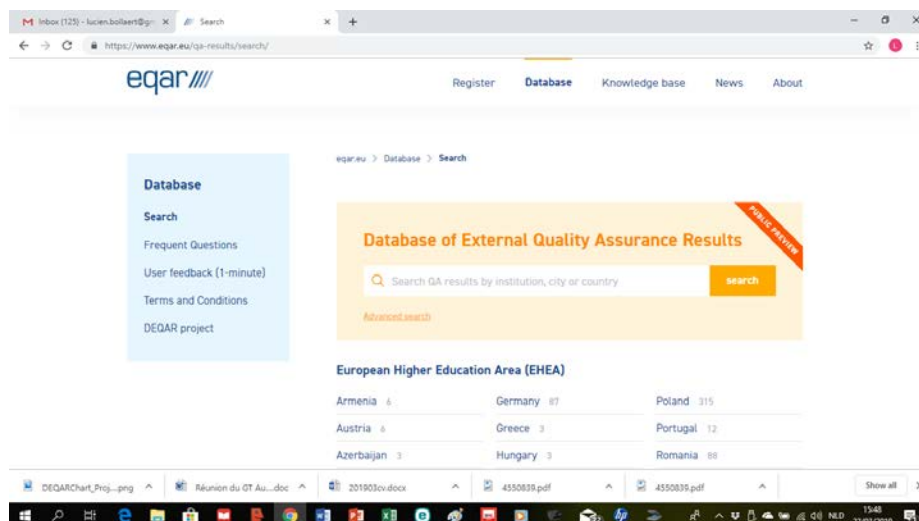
Inbox (125) - lucien.bollaert@g... ×
Search ×
+

https://www.eqar.eu/qa-results/search/

eqar

Register Database Knowledge base News About

Database

Search
Frequent Questions
User feedback (1-minute)
Terms and Conditions
DEQAR project

eqar.eu > Database > Search

PUBLIC PREVIEW

Database of External Quality Assurance Results

Search QA results by institution, city or country
search

Advanced search

European Higher Education Area (EHEA)

| | | |
|---|---|---|
| Armenia 6 | Germany 87 | Poland 315 |
| Austria 6 | Greece 3 | Portugal 12 |
| Azerbaijan 3 | Hungary 3 | Romania 88 |

DEQARChart_Proj....png
Réunion du GT Au....doc
201903cv.docx
4550839.pdf
4550835.pdf
Show all

NLD 15:48